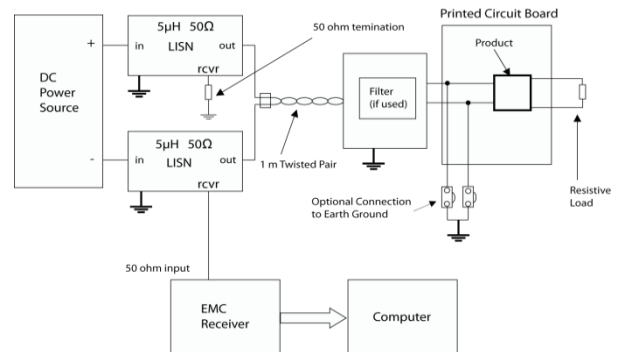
DC Power Source

+

-

5µH 50Ω
in LISN out
rcvr

5µH 50Ω
in LISN out
rcvr

50 ohm temination

1 m Twisted Pair

Filter (if used)

Printed Circuit Board

Product

Resistive Load

Optional Connection to Earth Ground

50 ohm input

EMC Receiver

Computer